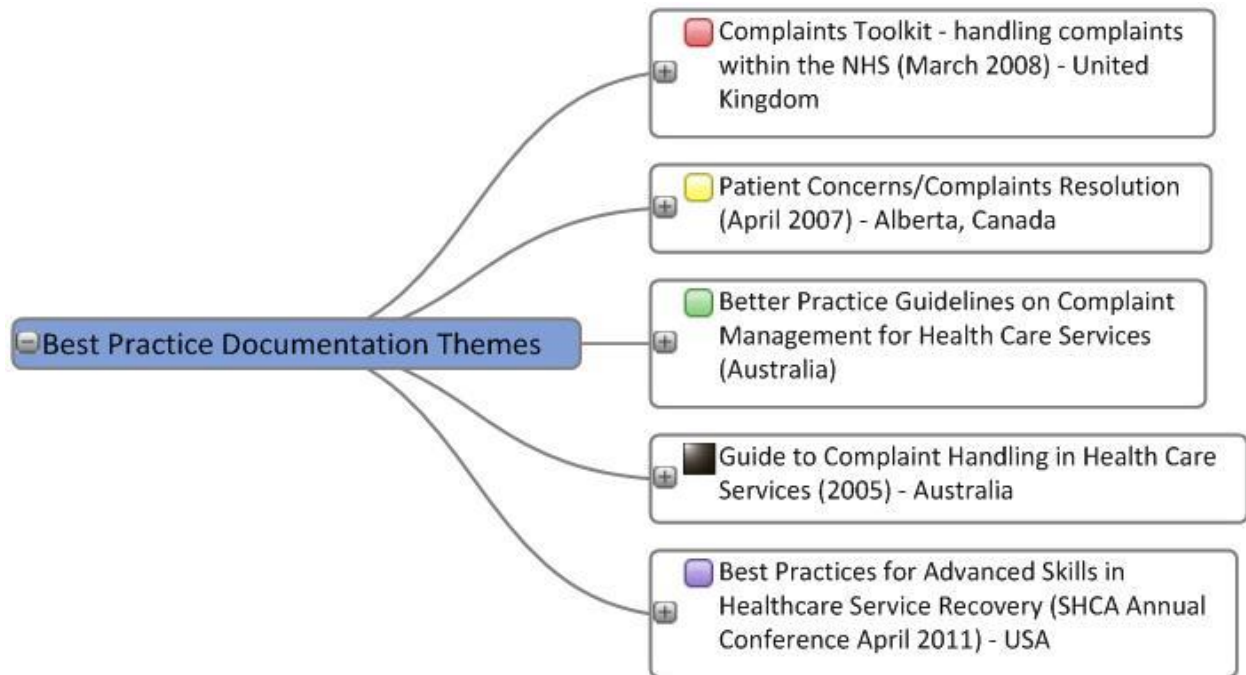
Best Practice Documentation Themes

Complaints Toolkit - handling complaints within the NHS (March 2008) - United Kingdom

Patient Concerns/Complaints Resolution (April 2007) - Alberta, Canada

Better Practice Guidelines on Complaint Management for Health Care Services (Australia)

Guide to Complaint Handling in Health Care Services (2005) - Australia

Best Practices for Advanced Skills in Healthcare Service Recovery (SHCA Annual Conference April 2011) - USA